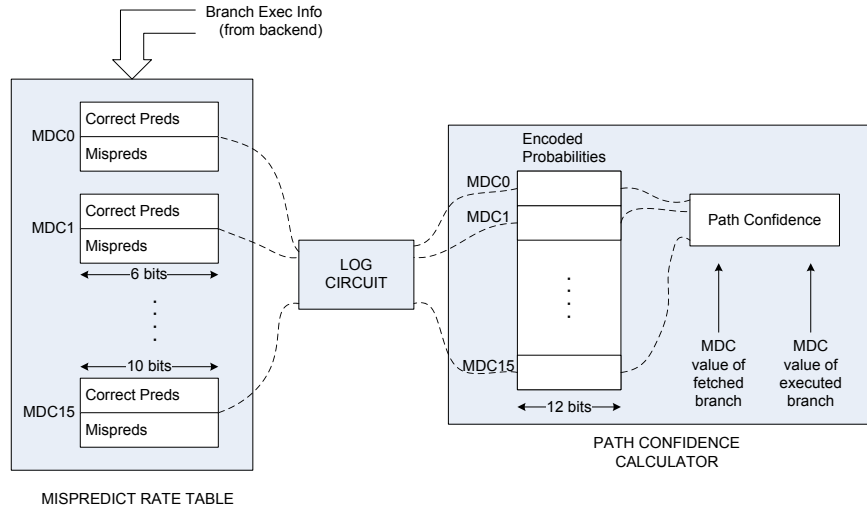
Branch Exec Info
(from backend)

MDC0
Correct Preds
Mispreds

MDC1
Correct Preds
Mispreds

6 bits

10 bits

MDC15
Correct Preds
Mispreds

MISPREDICT RATE TABLE

LOG CIRCUIT

Encoded Probabilities

MDC0
MDC1
MDC15

12 bits

Path Confidence

MDC value of fetched branch

MDC value of executed branch

PATH CONFIDENCE CALCULATOR